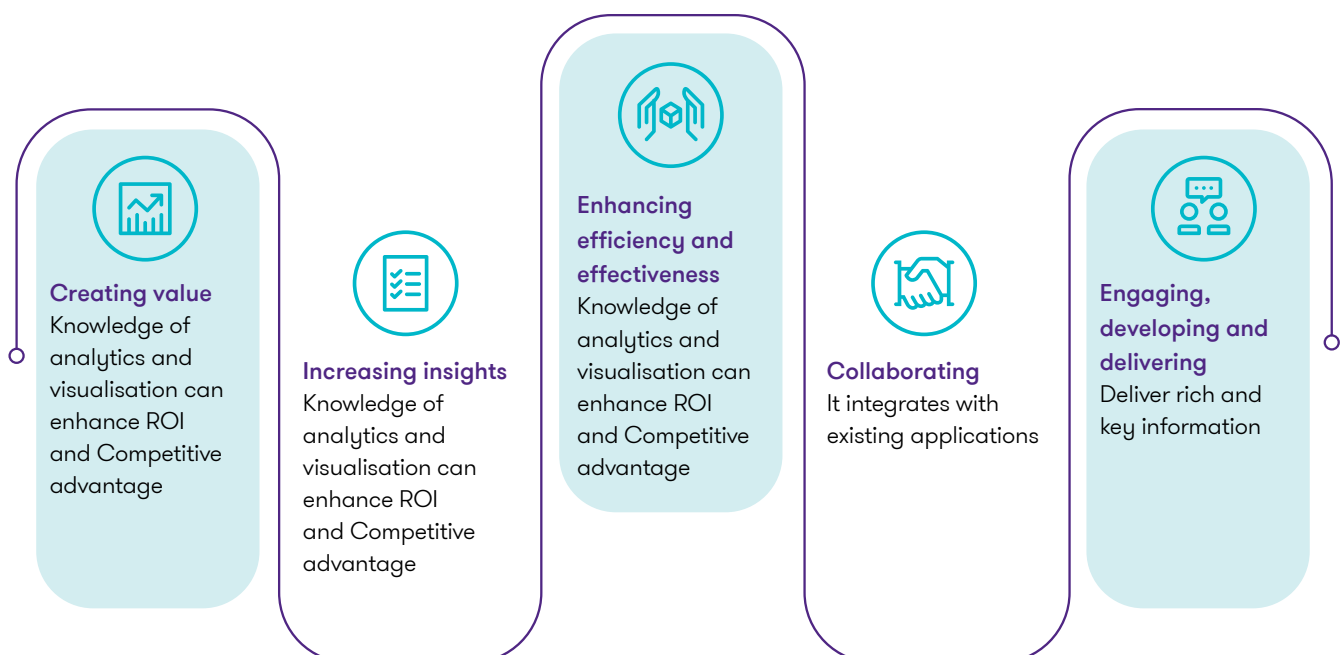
Creating value
Knowledge of analytics and visualisation can enhance ROI and Competitive advantage

Increasing insights
Knowledge of analytics and visualisation can enhance ROI and Competitive advantage

Enhancing efficiency and effectiveness
Knowledge of analytics and visualisation can enhance ROI and Competitive advantage

Collaborating
It integrates with existing applications

Engaging, developing and delivering
Deliver rich and key information